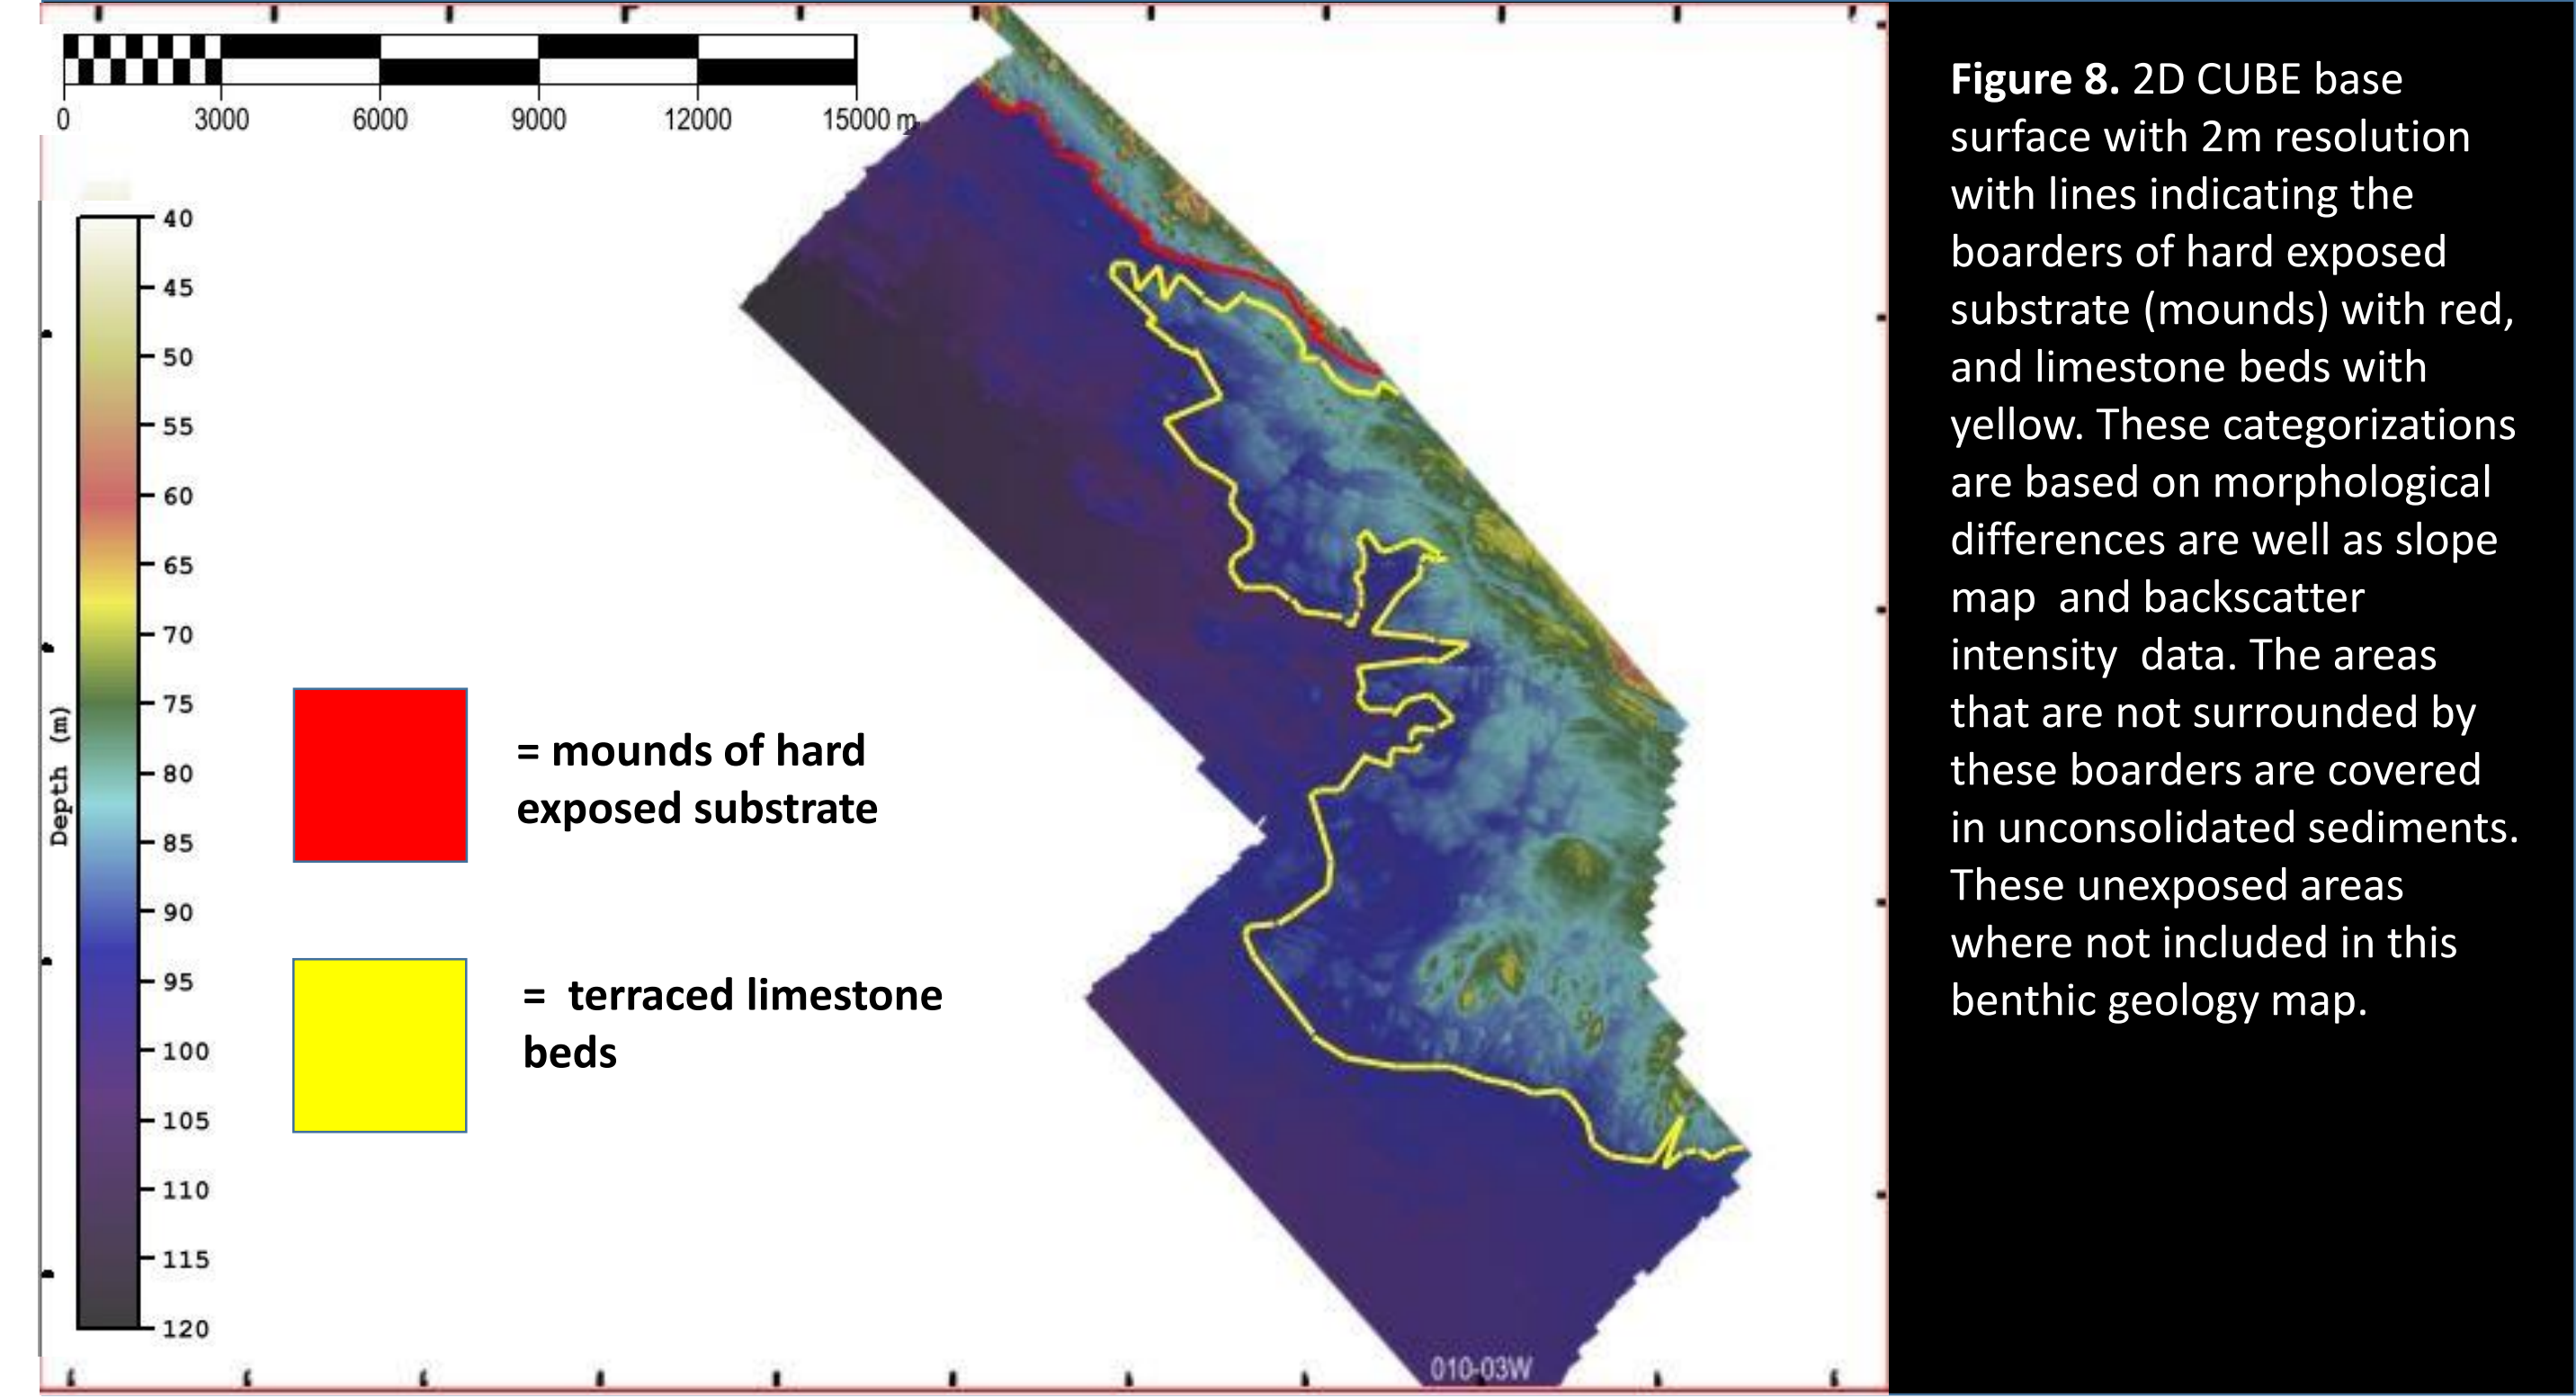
0 3000 6000 9000 12000 15000 m

Depth (m)

40
45
50
55
60
65
70
75
80
85
90
95
100
105
110
115
120

= mounds of hard exposed substrate

= terraced limestone beds

010-03W

**Figure 8.** 2D CUBE base surface with 2m resolution with lines indicating the boarders of hard exposed substrate (mounds) with red, and limestone beds with yellow. These categorizations are based on morphological differences are well as slope map and backscatter intensity data. The areas that are not surrounded by these boarders are covered in unconsolidated sediments. These unexposed areas where not included in this benthic geology map.